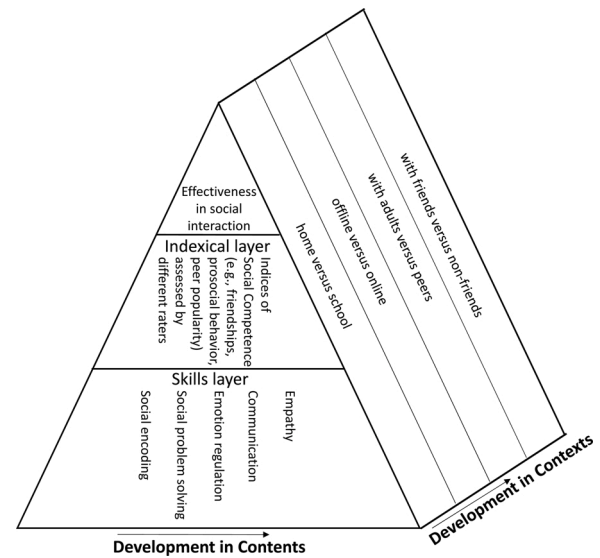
Effectiveness in social interaction

Indexical layer

Indices of Social Competence (e.g., friendships, prosocial behavior, peer popularity) assessed by different raters

Skills layer

Social encoding

Social problem solving

Emotion regulation

Communication

Empathy

home versus school

offline versus online

with adults versus peers

with friends versus non-friends

Development in Contents

Development in Contexts